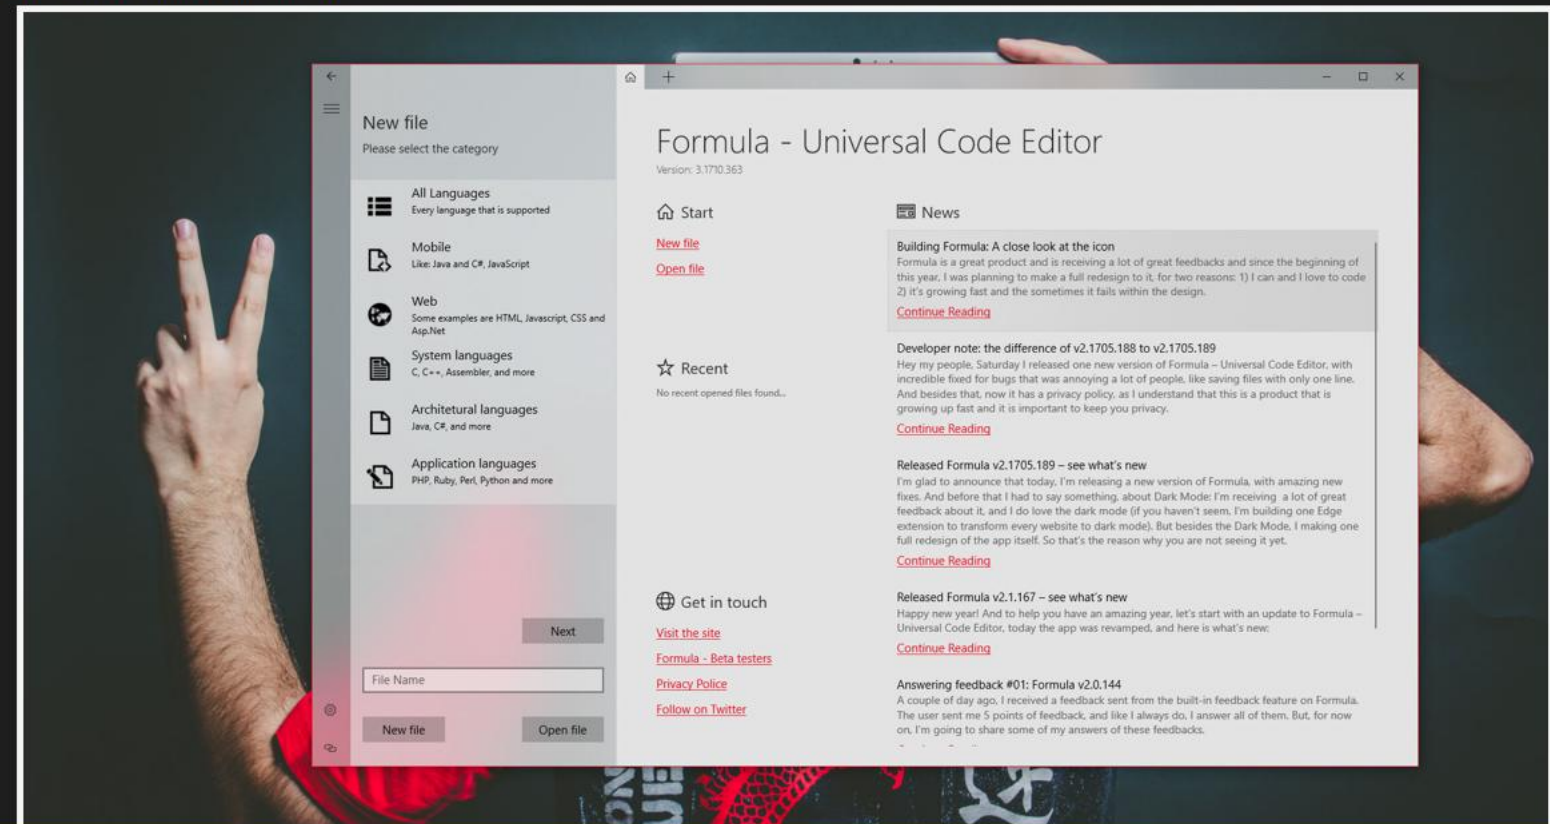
New file
Please select the category

All Languages
Every language that is supported

Mobile
Like: Java and C#, JavaScript

Web
Some examples are HTML, Javascript, CSS and Asp.Net

System languages
C, C++, Assembler, and more

Architetural languages
Java, C#, and more

Application languages
PHP, Ruby, Perl, Python and more

Next

File Name

New file

Open file

Formula - Universal Code Editor
Version: 3.1710.363

Start
New file
Open file

Recent
No recent opened files found...

Get in touch
Visit the site
Formula - Beta testers
Privacy Police
Follow on Twitter

News

Building Formula: A close look at the icon
Formula is a great product and is receiving a lot of great feedbacks and since the beginning of this year, I was planning to make a full redesign to it, for two reasons: 1) I can and I love to code 2) it's growing fast and the sometimes it fails within the design.
Continue Reading

Developer note: the difference of v2.1705.188 to v2.1705.189
Hey my people, Saturday I released one new version of Formula – Universal Code Editor, with incredible fixed for bugs that was annoying a lot of people, like saving files with only one line. And besides that, now it has a privacy policy, as I understand that this is a product that is growing up fast and it is important to keep you privacy.
Continue Reading

Released Formula v2.1705.189 – see what's new
I'm glad to announce that today, I'm releasing a new version of Formula, with amazing new fixes. And before that I had to say something, about Dark Mode: I'm receiving a lot of great feedback about it, and I do love the dark mode (if you haven't seem, I'm building one Edge extension to transform every website to dark mode). But besides the Dark Mode, I making one full redesign of the app itself. So that's the reason why you are not seeing it yet.
Continue Reading

Released Formula v2.1.167 – see what's new
Happy new year! And to help you have an amazing year, let's start with an update to Formula – Universal Code Editor, today the app was revamped, and here is what's new:
Continue Reading

Answering feedback #01: Formula v2.0.144
A couple of day ago, I received a feedback sent from the built-in feedback feature on Formula. The user sent me 5 points of feedback, and like I always do, I answer all of them. But, for now on, I'm going to share some of my answers of these feedbacks.
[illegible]